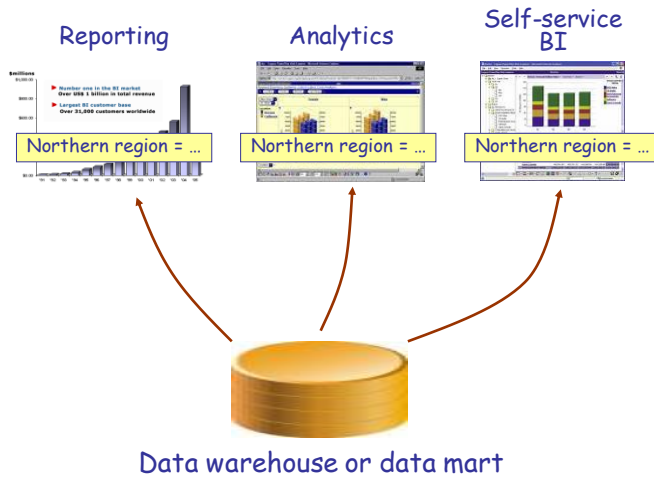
Reporting

Analytics

Self-service BI

$millions

Number one in the BI market
Over US$ 1 billion in total revenue

Largest BI customer base
Over 31,000 customers worldwide

Northern region = …

Northern region = …

Northern region = …

Data warehouse or data mart